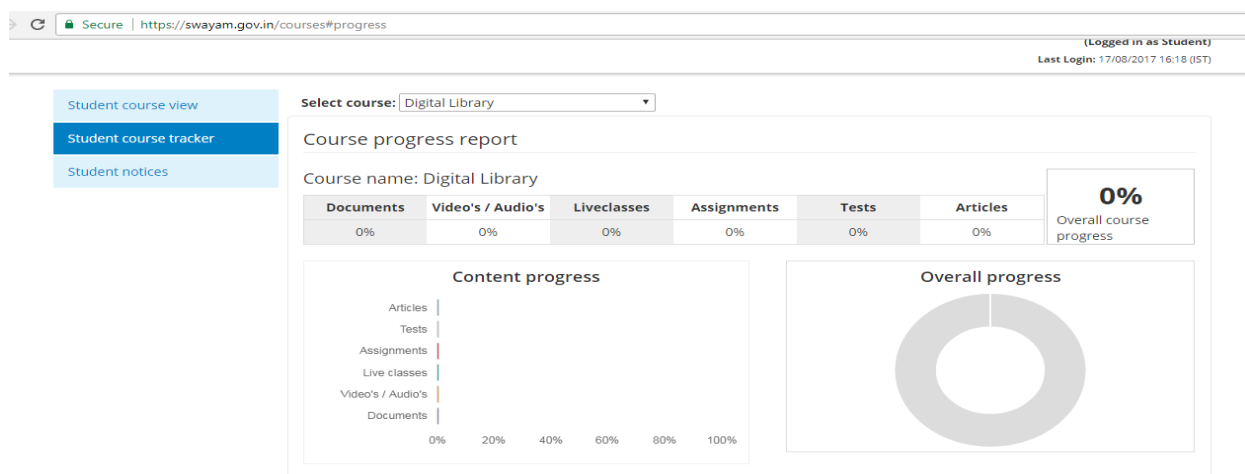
Secure | https://swayam.gov.in/courses#progress

(Logged in as Student)
Last Login: 17/08/2017 16:18 (IST)

Student course view
Student course tracker
Student notices

Select course: Digital Library

Course progress report

Course name: Digital Library

| Documents | Video's / Audio's | Liveclasses | Assignments | Tests | Articles |
|---|---|---|---|---|---|
| 0% | 0% | 0% | 0% | 0% | 0% |

0%
Overall course progress

Content progress

Articles
Tests
Assignments
Live classes
Video's / Audio's
Documents

0% 20% 40% 60% 80% 100%

Overall progress